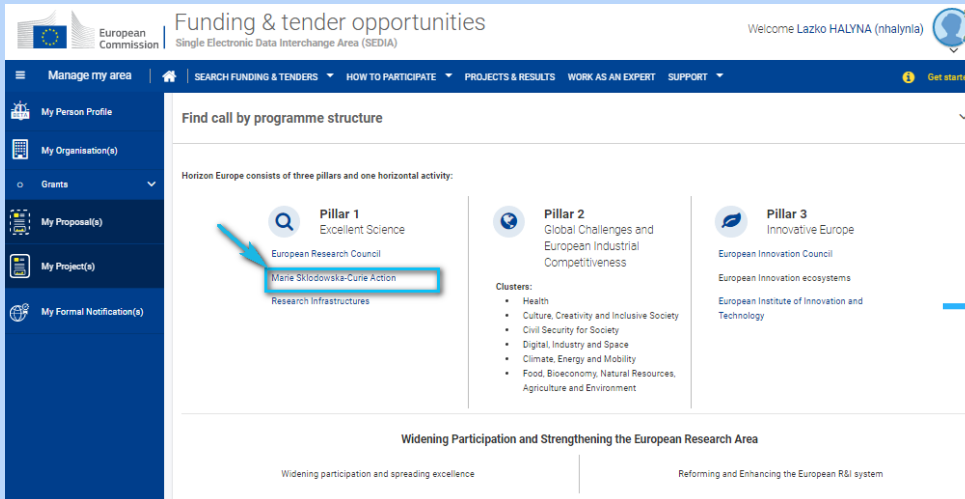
European Commission

Funding & tender opportunities
Single Electronic Data Interchange Area (SEDIA)

Welcome Lazko HALYNA (nhalynla)

Manage my area

SEARCH FUNDING & TENDERS HOW TO PARTICIPATE PROJECTS & RESULTS WORK AS AN EXPERT SUPPORT

Get starte

BETA
My Person Profile

My Organisation(s)

Grants

My Proposal(s)

My Project(s)

My Formal Notification(s)

Find call by programme structure

Horizon Europe consists of three pillars and one horizontal activity:

Pillar 1
Excellent Science

European Research Council
Marie Skłodowska-Curie Action
Research Infrastructures

Pillar 2
Global Challenges and European Industrial Competitiveness

Clusters:
- Health
- Culture, Creativity and Inclusive Society
- Civil Security for Society
- Digital, Industry and Space
- Climate, Energy and Mobility
- Food, Bioeconomy, Natural Resources, Agriculture and Environment

Pillar 3
Innovative Europe

European Innovation Council
European Innovation ecosystems
European Institute of Innovation and Technology

Widening Participation and Strengthening the European Research Area

Widening participation and spreading excellence

Reforming and Enhancing the European R&I system